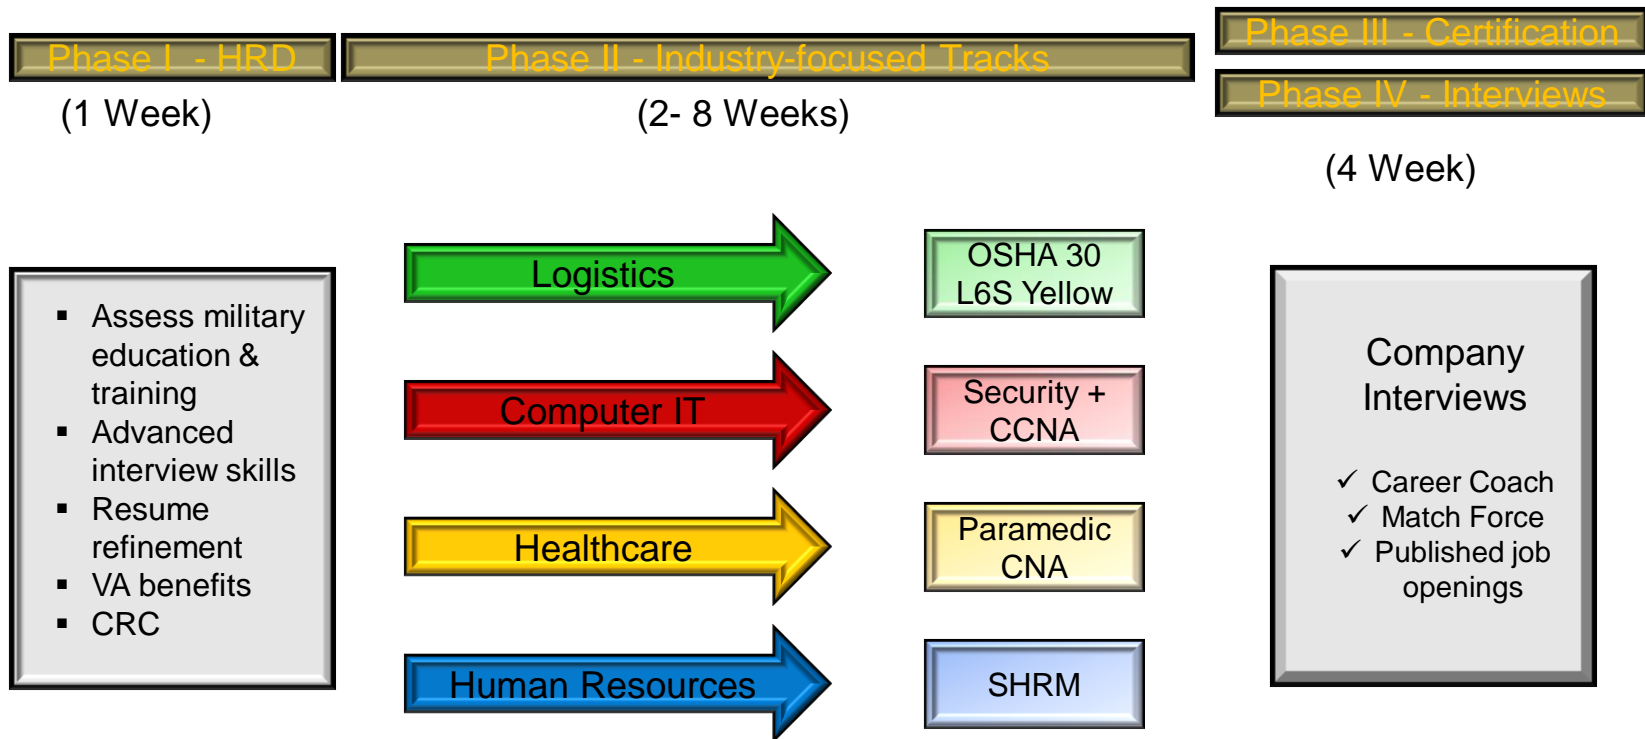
Phase I - HRD

(1 Week)

Phase II - Industry-focused Tracks

(2- 8 Weeks)

Phase III - Certification

Phase IV - Interviews

(4 Week)

- Assess military education & training
- Advanced interview skills
- Resume refinement
- VA benefits
- CRC

Logistics

Computer IT

Healthcare

Human Resources

OSHA 30
L6S Yellow

Security + CCNA

Paramedic CNA

SHRM

Company Interviews

✓ Career Coach
✓ Match Force
✓ Published job openings